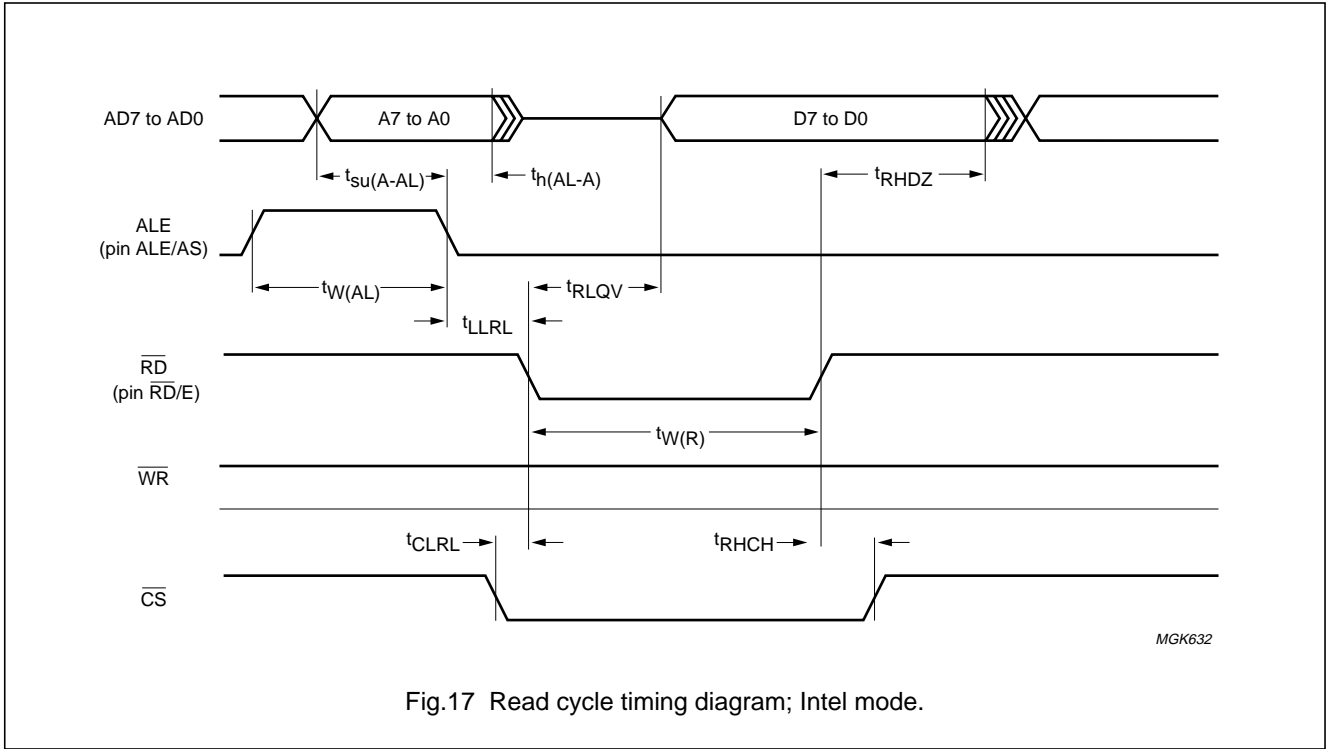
AD7 to AD0

A7 to A0

D7 to D0

$t_{su(A-AL)}$

$t_{h(AL-A)}$

$t_{RHDZ}$

ALE
(pin ALE/AS)

$t_{W(AL)}$

$t_{RLQV}$

$t_{LLRL}$

$\overline{RD}$
(pin $\overline{RD}$/E)

$t_{W(R)}$

$\overline{WR}$

$t_{CLRL}$

$t_{RHCH}$

$\overline{CS}$

MGK632

Fig.17 Read cycle timing diagram; Intel mode.